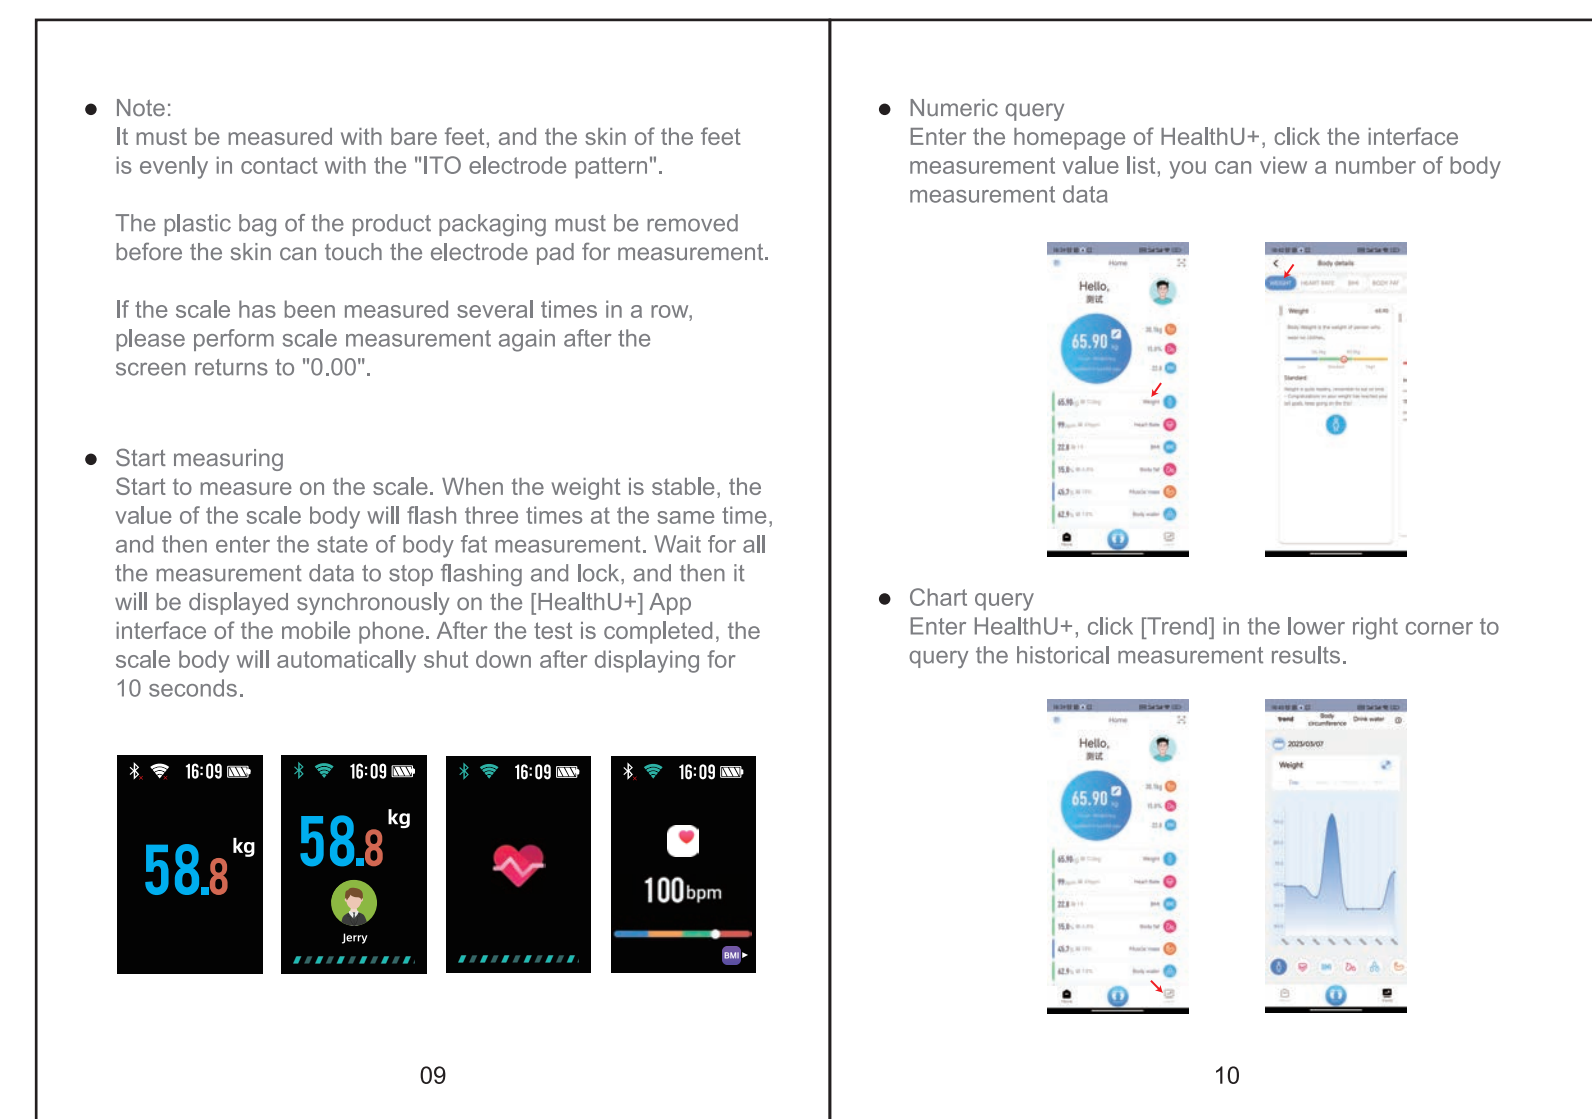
Note:
It must be measured with bare feet, and the skin of the feet is evenly in contact with the "ITO electrode pattern".

The plastic bag of the product packaging must be removed before the skin can touch the electrode pad for measurement.

If the scale has been measured several times in a row, please perform scale measurement again after the screen returns to "0.00".

Start measuring
Start to measure on the scale. When the weight is stable, the value of the scale body will flash three times at the same time, and then enter the state of body fat measurement. Wait for all the measurement data to stop flashing and lock, and then it will be displayed synchronously on the [HealthU+] App interface of the mobile phone. After the test is completed, the scale body will automatically shut down after displaying for 10 seconds.

16:09
58.8 kg

16:09
58.8 kg
Jerry

16:09

16:09
100 bpm
BMI

09

Numeric query
Enter the homepage of HealthU+, click the interface measurement value list, you can view a number of body measurement data

Home
Hello,
测试
65.90 kg

Body details
WEIGHT HEART RATE BMI BODY FAT
Weight
Standard

Chart query
Enter HealthU+, click [Trend] in the lower right corner to query the historical measurement results.

Home
Hello,
测试
65.90 kg

Trend Body circumference Drink water
2023/03/07
Weight

10